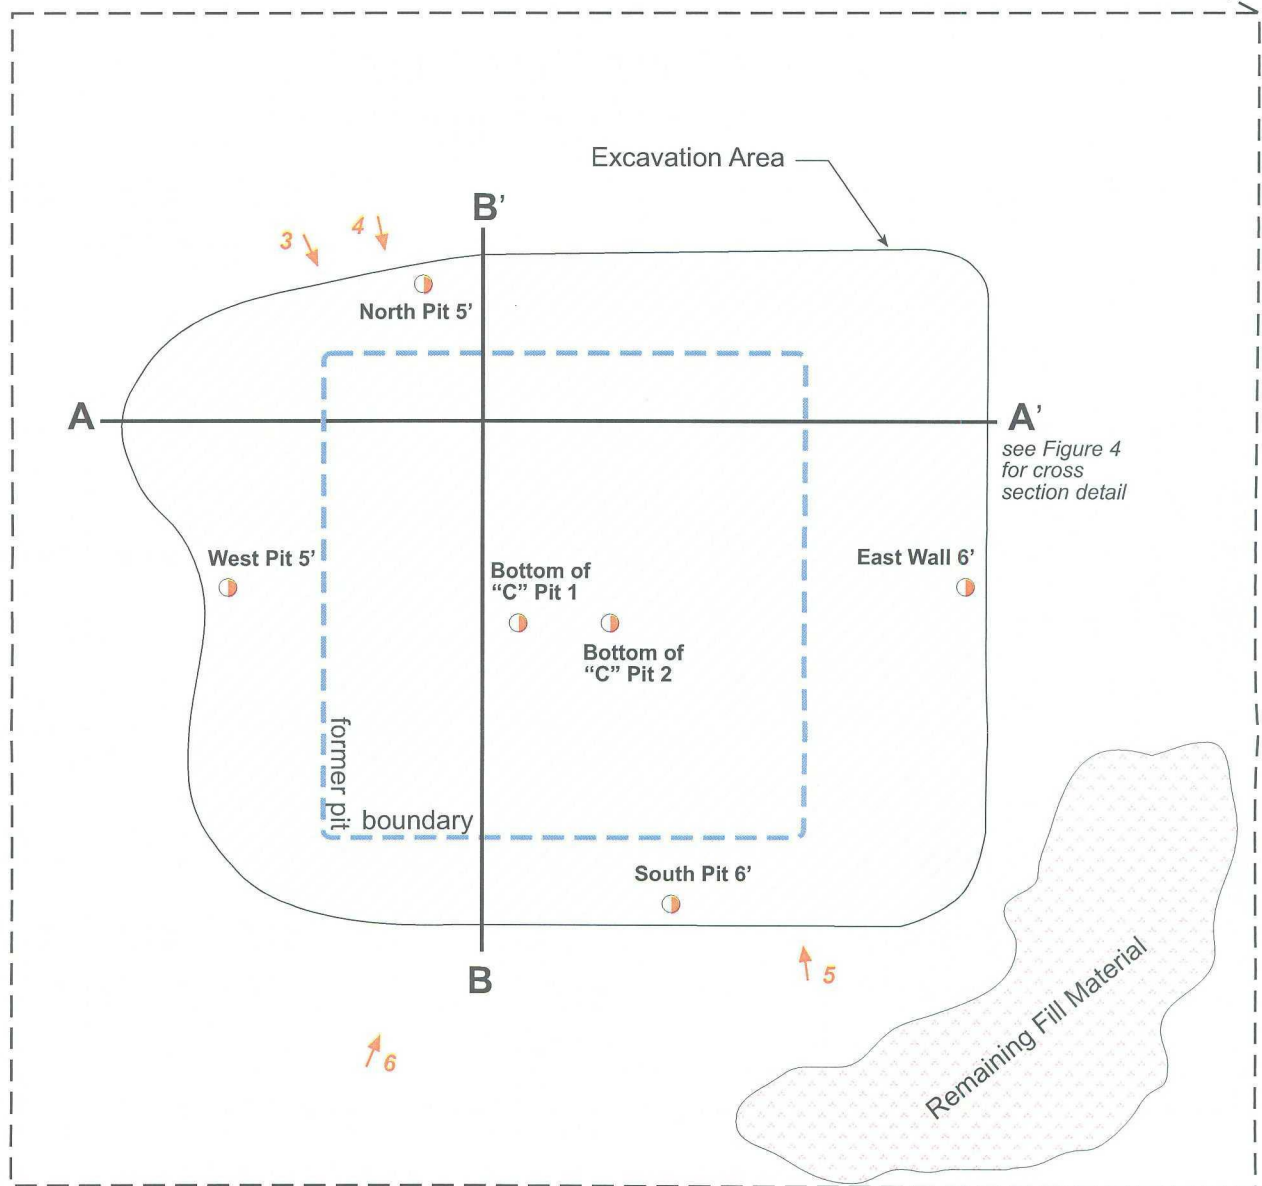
Excavation Area

B'

3

4

North Pit 5'

A

A'

see Figure 4 for cross section detail

West Pit 5'

Bottom of "C" Pit 1

Bottom of "C" Pit 2

East Wall 6'

former pit boundary

South Pit 6'

B

5

6

Remaining Fill Material